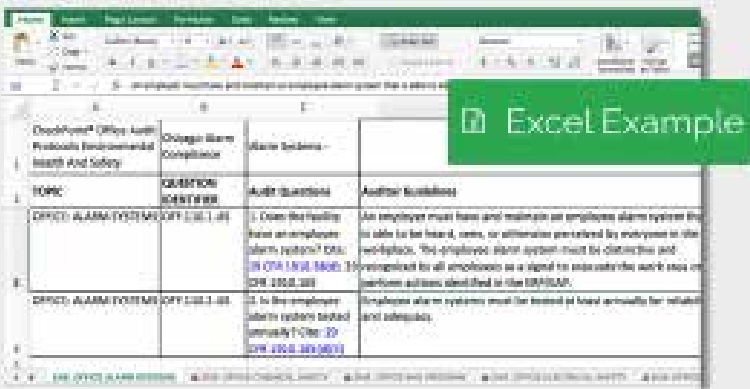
Excel Example

| | A | B | C | D |
|---|---|---|---|---|
| 1 | DocPoint® Office Audit Protocols Environmental Health And Safety | Chicago Alarm Compliance | Alarm Systems - | |
| 2 | TOPIC | QUESTION IDENTIFIER | Audit Questions | Auditor Guidelines |
| 3 | OFFICE: ALARM SYSTEMS | OFF.110.1.-01 | 1. Does the facility have an employee alarm system? Cite: 29 CFR 1910.38(d); 29 CFR 1910.165 | An employer must have and maintain an employee alarm system that is able to be heard, seen, or otherwise perceived by everyone in the workplace. The employee alarm system must be distinctive and recognized by all employees as a signal to evacuate the work area or perform actions identified in the EAP/FAP. |
| 4 | OFFICE: ALARM SYSTEMS | OFF.110.1.-02 | 2. Is the employee alarm system tested annually? Cite: 29 CFR 1910.165(d)(1) | Employee alarm systems must be tested at least annually for reliability and adequacy. |